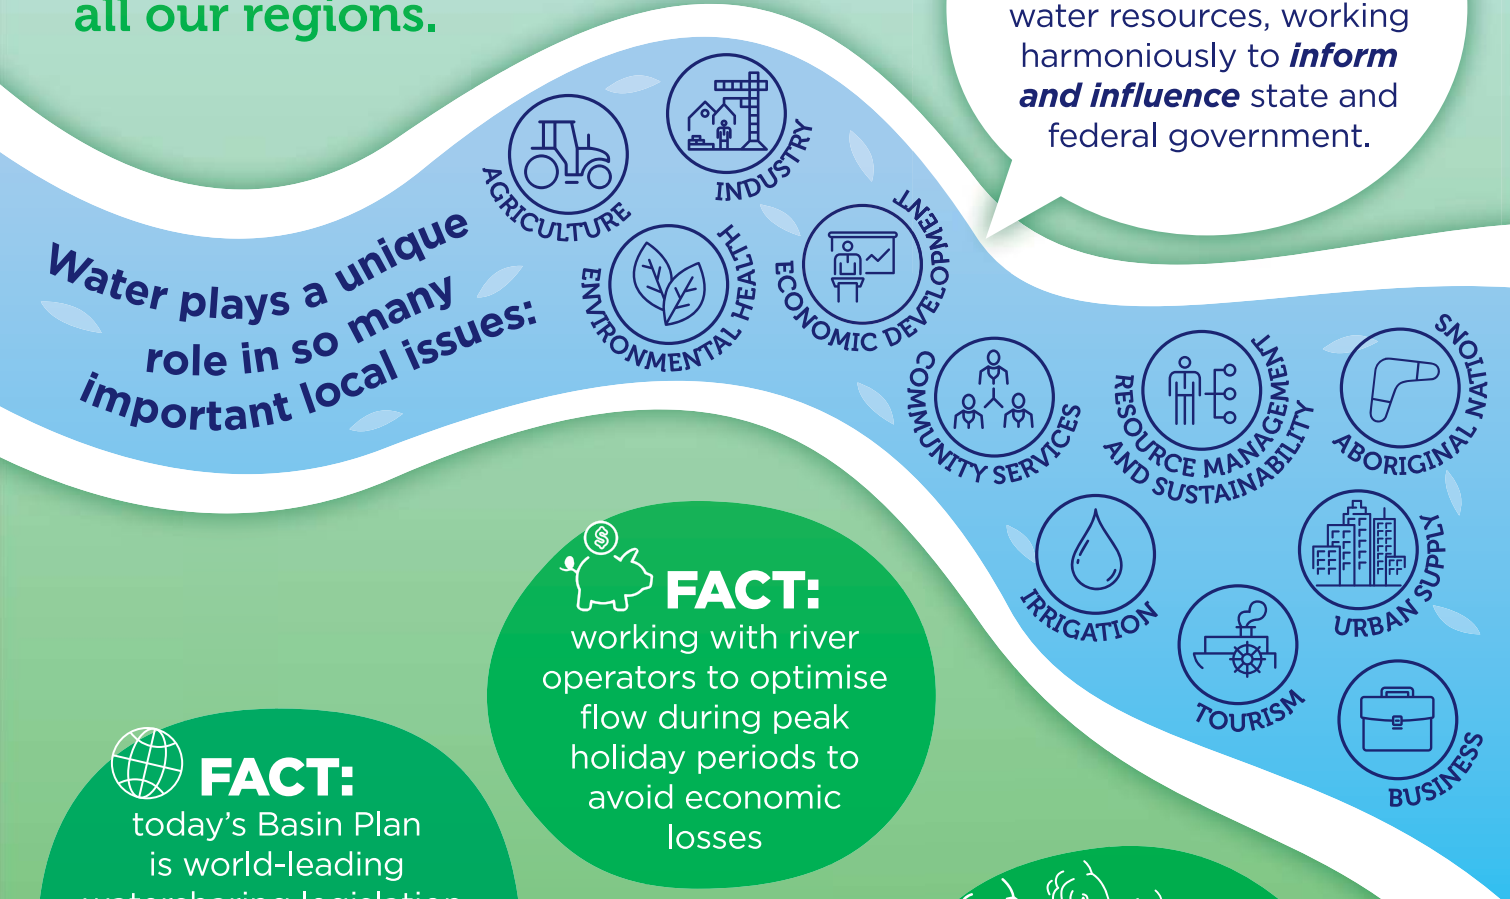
all our regions.

water resources, working harmoniously to ***inform and influence*** state and federal government.

Water plays a unique role in so many important local issues:

AGRICULTURE

INDUSTRY

ENVIRONMENTAL HEALTH

ECONOMIC DEVELOPMENT

COMMUNITY SERVICES

RESOURCE MANAGEMENT AND SUSTAINABILITY

ABORIGINAL NATIONS

IRRIGATION

TOURISM

URBAN SUPPLY

BUSINESS

FACT: working with river operators to optimise flow during peak holiday periods to avoid economic losses

FACT: today's Basin Plan is world-leading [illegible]